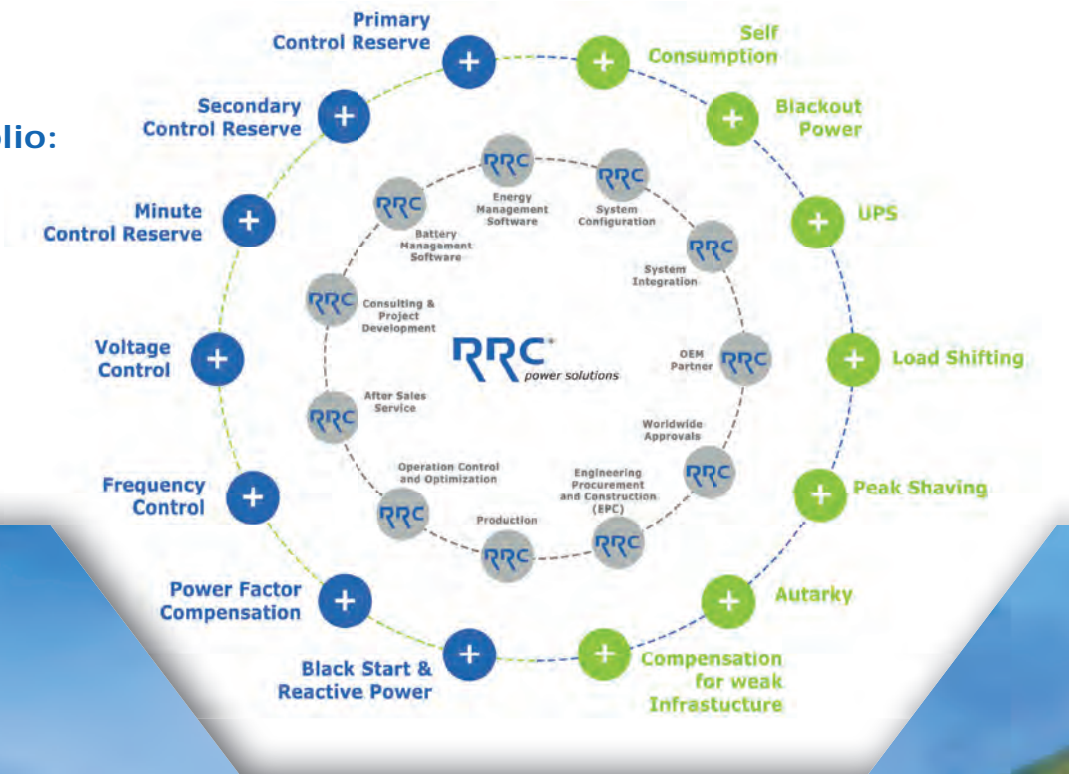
lio:

Primary Control Reserve

Secondary Control Reserve

Minute Control Reserve

Voltage Control

Frequency Control

Power Factor Compensation

Black Start & Reactive Power

Self Consumption

Blackout Power

UPS

Load Shifting

Peak Shaving

Autarky

Compensation for weak Infrastucture

RRC Energy Management Software

RRC System Configuration

RRC System Integration

RRC OEM Partner

RRC Worldwide Approvals

RRC Engineering Procurement and Construction (EPC)

RRC Production

RRC Operation Control and Optimization

RRC After Sales Service

RRC Consulting & Project Development

RRC Battery Management Software

RRC power solutions